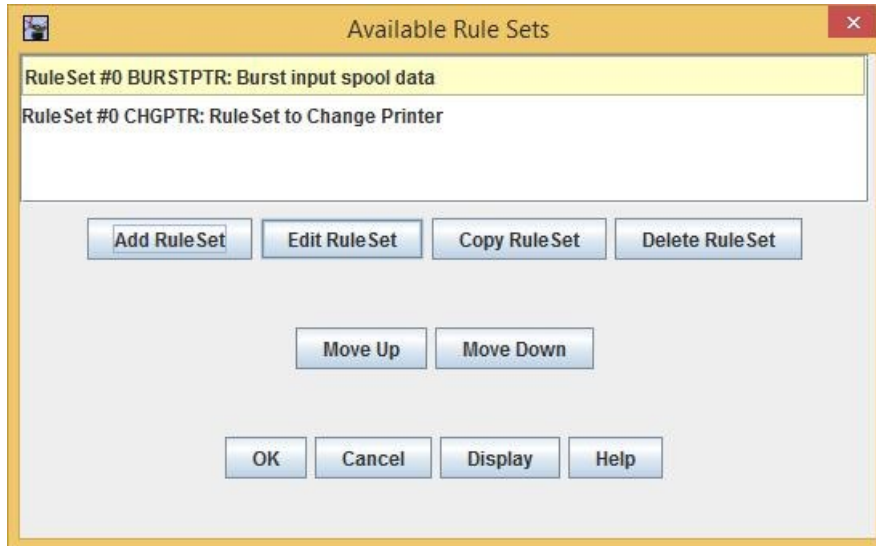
Available Rule Sets

RuleSet #0 BURSTPTR: Burst input spool data
RuleSet #0 CHGPTR: RuleSet to Change Printer

Add RuleSet
Edit RuleSet
Copy RuleSet
Delete RuleSet

Move Up
Move Down

OK
Cancel
Display
Help